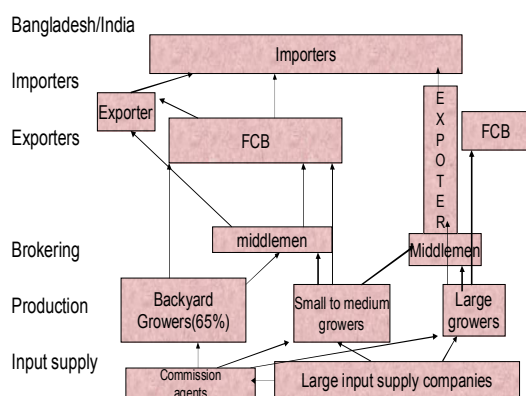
Bangladesh/India

Importers

Exporters

Brokering

Production

Input supply

Importers

Exporter

FCB

E X P O T E R

FCB

middlemen

Middlemen

Backyard Growers(65%)

Small to medium growers

Large growers

Commission agents

Large input supply companies